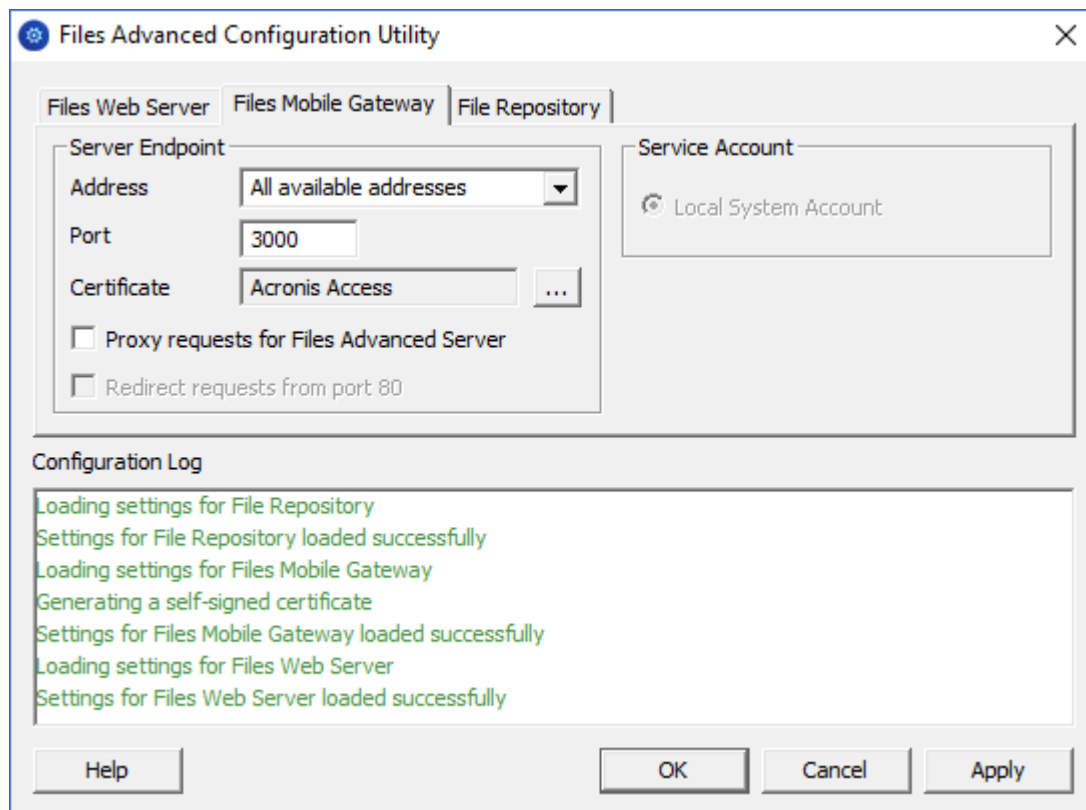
Files Advanced Configuration Utility

Files Web Server
Files Mobile Gateway
File Repository

Server Endpoint
Address
All available addresses
Port
3000
Certificate
Acronis Access
...
Proxy requests for Files Advanced Server
Redirect requests from port 80

Service Account
Local System Account

Configuration Log
Loading settings for File Repository
Settings for File Repository loaded successfully
Loading settings for Files Mobile Gateway
Generating a self-signed certificate
Settings for Files Mobile Gateway loaded successfully
Loading settings for Files Web Server
Settings for Files Web Server loaded successfully

Help
OK
Cancel
Apply